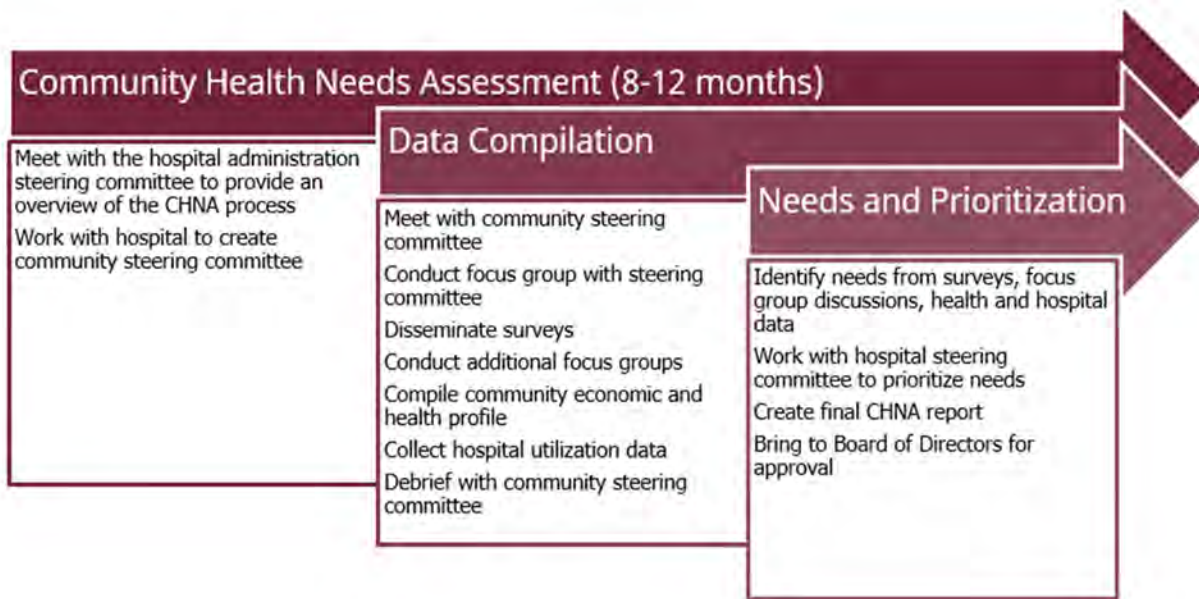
Community Health Needs Assessment (8-12 months)

Meet with the hospital administration steering committee to provide an overview of the CHNA process

Work with hospital to create community steering committee

Data Compilation

Meet with community steering committee

Conduct focus group with steering committee

Disseminate surveys

Conduct additional focus groups

Compile community economic and health profile

Collect hospital utilization data

Debrief with community steering committee

Needs and Prioritization

Identify needs from surveys, focus group discussions, health and hospital data

Work with hospital steering committee to prioritize needs

Create final CHNA report

Bring to Board of Directors for approval